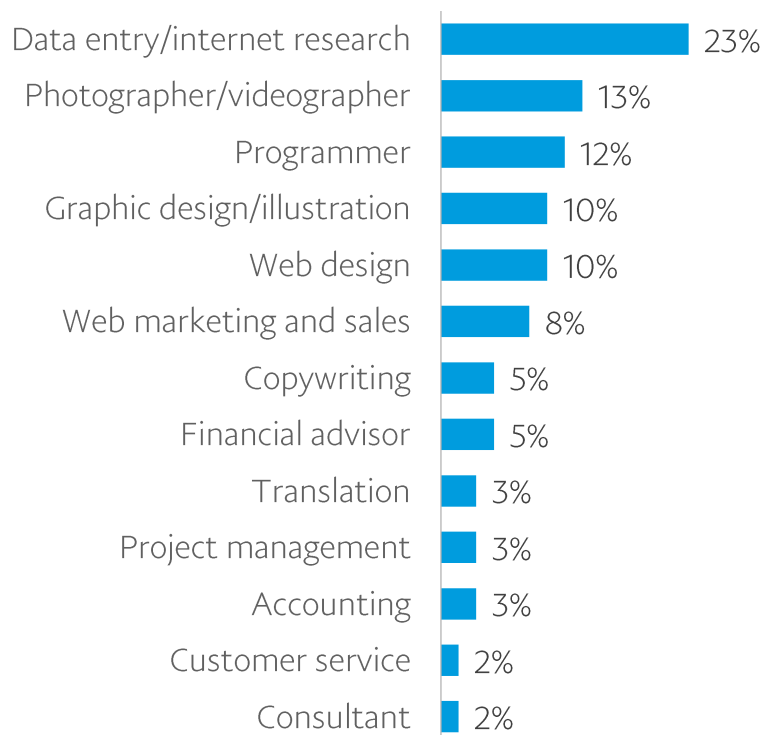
Data entry/internet research 23%
Photographer/videographer 13%
Programmer 12%
Graphic design/illustration 10%
Web design 10%
Web marketing and sales 8%
Copywriting 5%
Financial advisor 5%
Translation 3%
Project management 3%
Accounting 3%
Customer service 2%
Consultant 2%